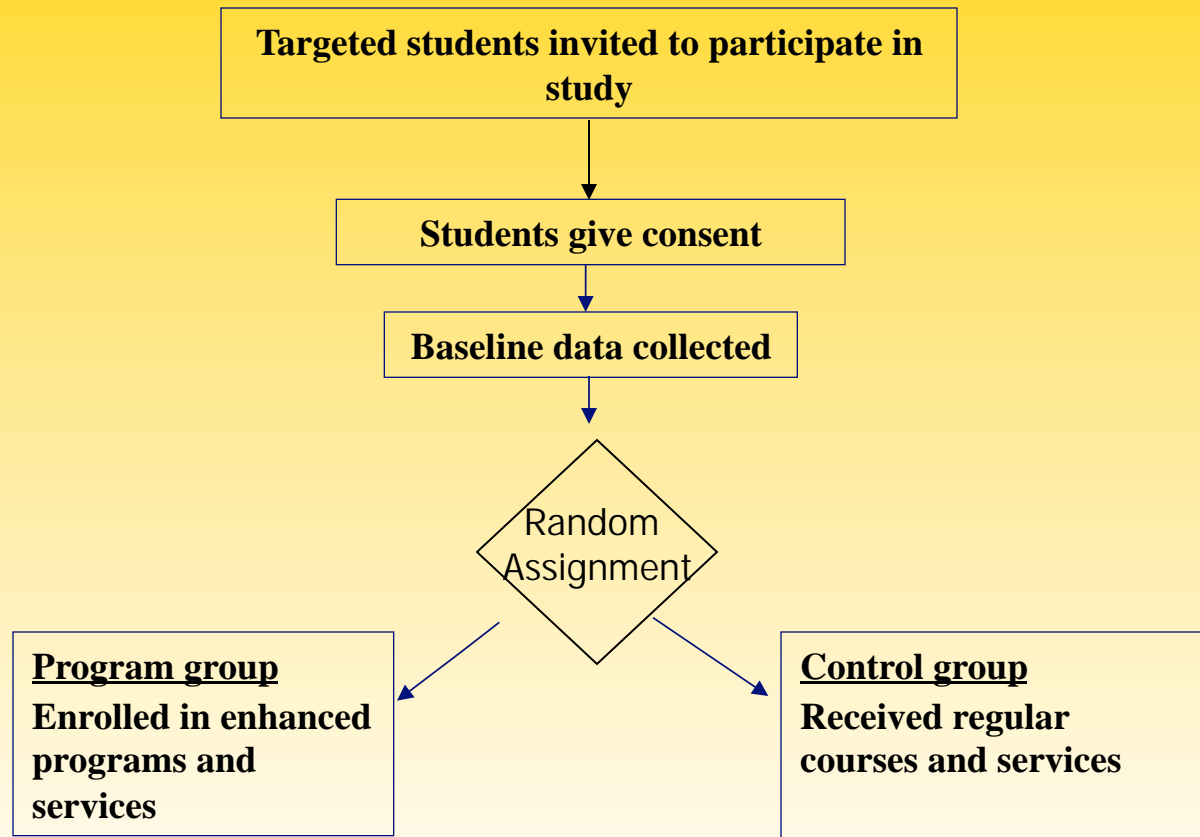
Targeted students invited to participate in study

Students give consent

Baseline data collected

Random Assignment

Program group
Enrolled in enhanced programs and services

Control group
Received regular courses and services